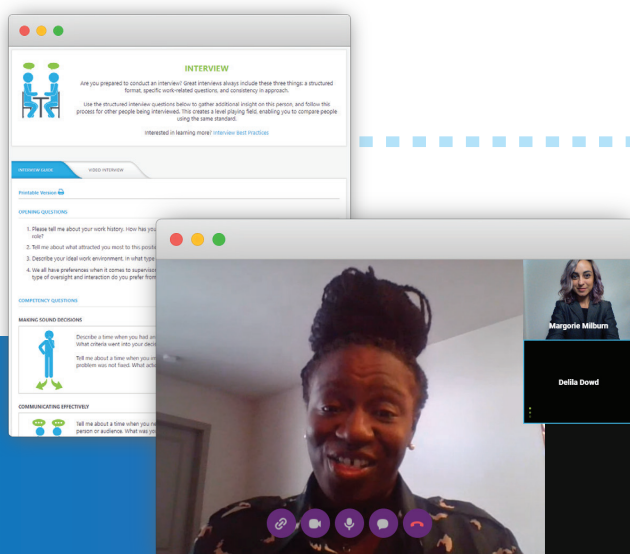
INTERVIEW

Are you prepared to conduct an interview? Great interviews always include these three things: a structured format, specific work-related questions, and consistency in approach.

Use the structured interview questions below to gather additional insight on this person, and follow this process for other people being interviewed. This creates a level playing field, enabling you to compare people using the same standard.

Interested in learning more? Interview Best Practices

INTERVIEW GUIDE | VIDEO INTERVIEW

Printable Version

OPENING QUESTIONS

1. Please tell me about your work history. How has you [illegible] role?
2. Tell me about what attracted you most to this positio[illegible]
3. Describe your ideal work environment. In what type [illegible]
4. We all have preferences when it comes to supervisi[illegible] type of oversight and interaction do you prefer from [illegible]

COMPETENCY QUESTIONS

MAKING SOUND DECISIONS

Describe a time when you had a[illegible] What criteria went into your deci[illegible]

Tell me about a time when you m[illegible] problem was not fixed. What actio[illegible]

COMMUNICATING EFFECTIVELY

Tell me about a time when you n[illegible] person or audience. What was yo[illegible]

Margorie Milburn

Delila Dowd